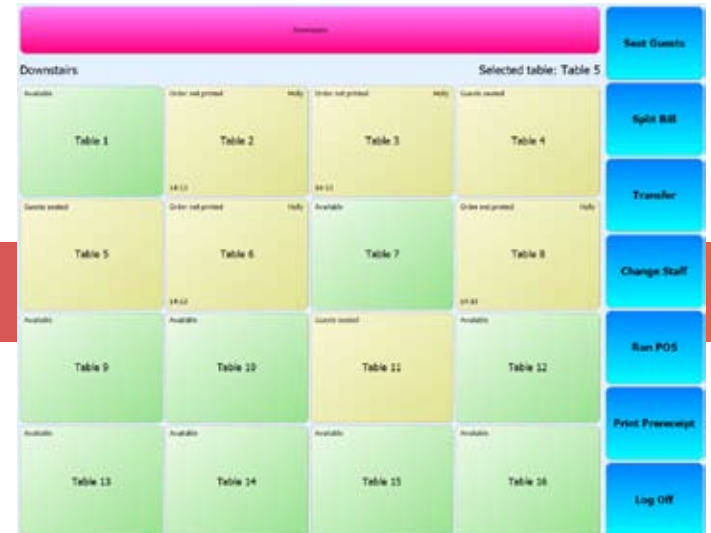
Downstairs

Downstairs

Selected table: Table 5

Available

Table 1

Order not printed

Holly

Table 2

18:13

Order not printed

Holly

Table 3

04:11

Guests seated

Table 4

Guests seated

Table 5

Order not printed

Holly

Table 6

18:12

Available

Table 7

Order not printed

Holly

Table 8

07:03

Available

Table 9

Available

Table 10

Guests seated

Table 11

Available

Table 12

Available

Table 13

Available

Table 14

Available

Table 15

Available

Table 16

Seat Guests

Split Bill

Transfer

Change Staff

Run POS

Print Prereceipt

Log Off